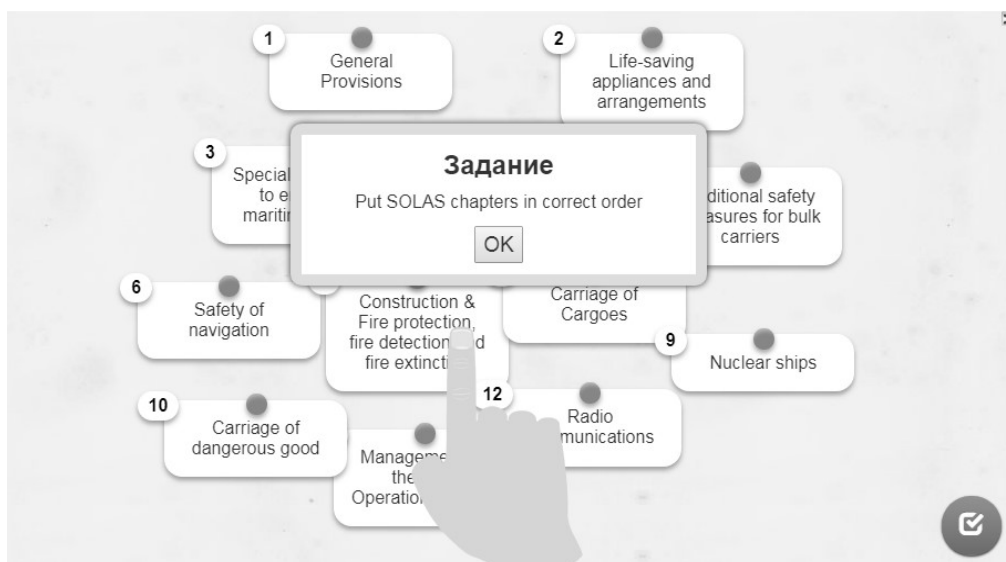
1
General Provisions

2
Life-saving appliances and arrangements

3
Special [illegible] to e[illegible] mariti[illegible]

Задание

Put SOLAS chapters in correct order

OK

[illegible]ditional safety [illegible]asures for bulk carriers

6
Safety of navigation

Construction & Fire protection, fire detection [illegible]d fire extincti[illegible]

Carriage of Cargoes

9
Nuclear ships

10
Carriage of dangerous good

Manage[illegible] the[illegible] Operatio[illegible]

12
Radio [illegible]munications